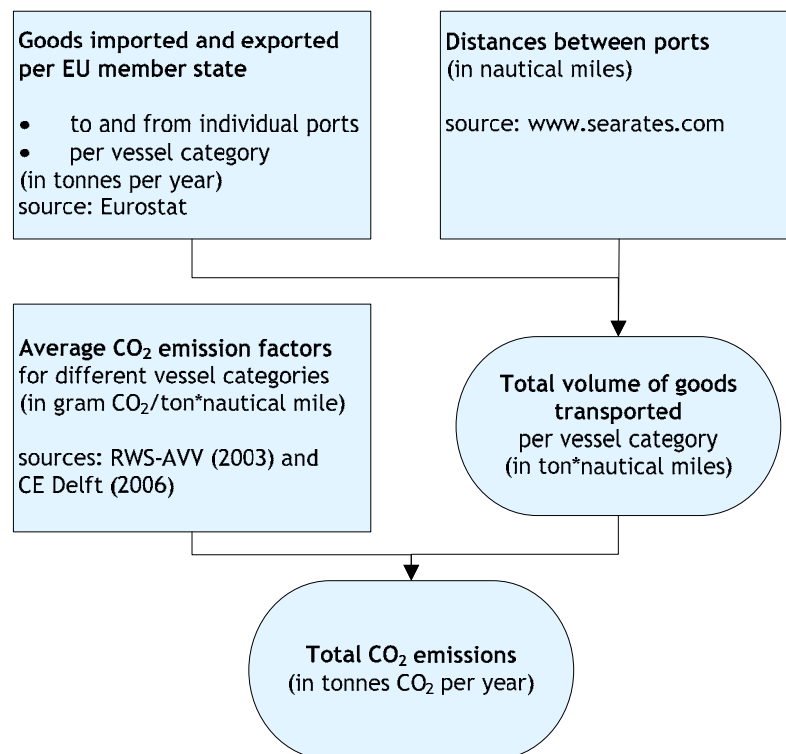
Goods imported and exported per EU member state

- to and from individual ports
- per vessel category

(in tonnes per year)
source: Eurostat

Distances between ports
(in nautical miles)

source: www.searates.com

Average $CO_2$ emission factors
for different vessel categories
(in gram $CO_2$/ton*nautical mile)

sources: RWS-AVV (2003) and CE Delft (2006)

Total volume of goods transported
per vessel category
(in ton*nautical miles)

Total $CO_2$ emissions
(in tonnes $CO_2$ per year)